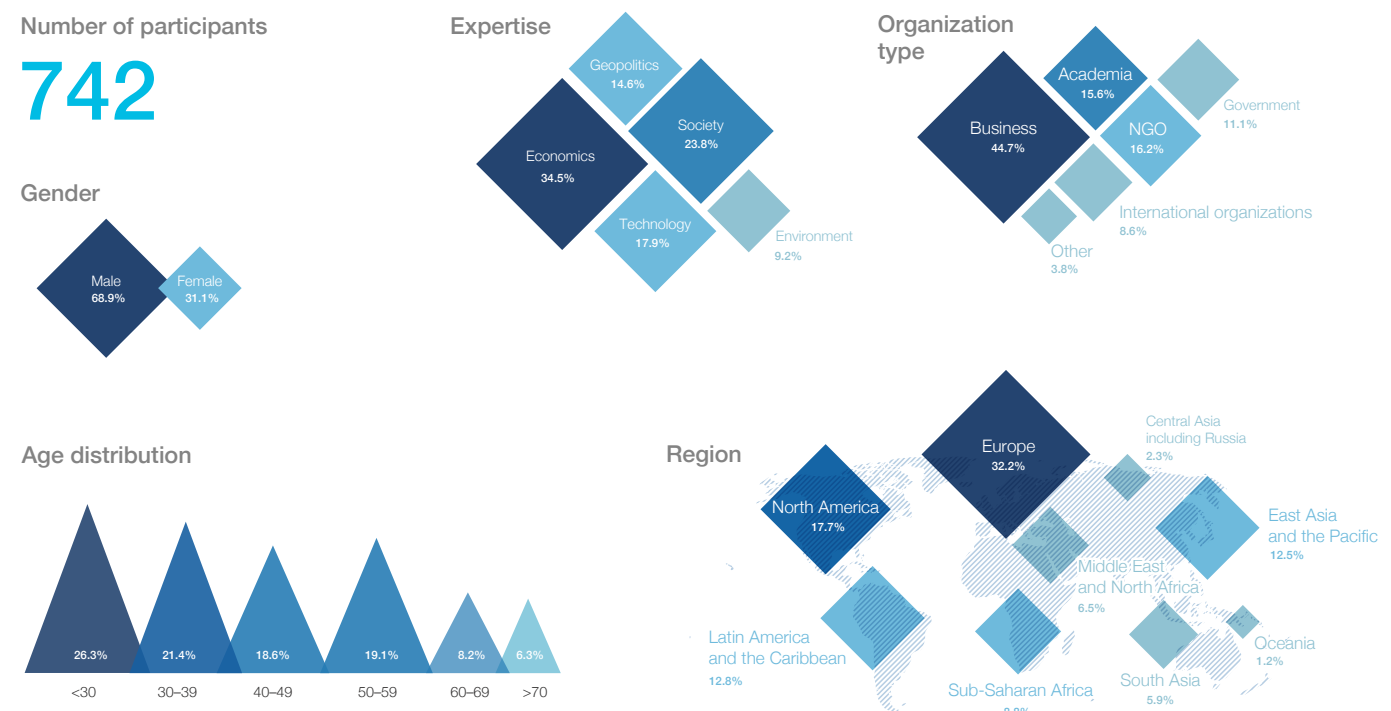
Number of participants

742

Gender

Male
68.9%

Female
31.1%

Expertise

Geopolitics
14.6%

Society
23.8%

Economics
34.5%

Technology
17.9%

Environment
9.2%

Organization type

Academia
15.6%

Government
11.1%

Business
44.7%

NGO
16.2%

International organizations
8.6%

Other
3.8%

Age distribution

26.3% 21.4% 18.6% 19.1% 8.2% 6.3%

<30 30–39 40–49 50–59 60–69 >70

Region

Europe
32.2%

Central Asia including Russia
2.3%

North America
17.7%

East Asia and the Pacific
12.5%

Middle East and North Africa
6.5%

Latin America and the Caribbean
12.8%

Oceania
1.2%

South Asia
5.9%

Sub-Saharan Africa
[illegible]